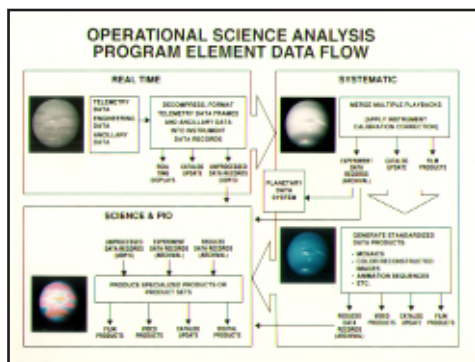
OPERATIONAL SCIENCE ANALYSIS PROGRAM ELEMENT DATA FLOW

REAL TIME

TELEMETRY DATA
ENGINEERING DATA
ANCILLARY DATA

DECOMPRESS, FORMAT TELEMETRY DATA FRAMES AND ANCILLARY DATA INTO INSTRUMENT DATA RECORDS

REAL TIME DISPLAYS
CATALOG UPDATE
UNPROCESSED DATA RECORDS (UDR'S)

SYSTEMATIC

MERGE MULTIPLE PLAYBACKS

(APPLY INSTRUMENT CALIBRATION CORRECTION)

EXPERIMENT DATA RECORDS (ARCHIVAL)
CATALOG UPDATE
FILM PRODUCTS

PLANETARY DATA SYSTEM

SCIENCE & PIO

UNPROCESSED DATA RECORDS (UDR'S)
EXPERIMENT DATA RECORDS (ARCHIVAL)
REDUCED DATA RECORDS (ARCHIVAL)

PRODUCE SPECIALIZED PRODUCTS OR PRODUCT SETS

FILM PRODUCTS
VIDEO PRODUCTS
CATALOG UPDATE
DIGITAL PRODUCTS

GENERATE STANDARDIZED DATA PRODUCTS:
• MOSAICS
• COLOR RECONSTRUCTED IMAGERY
• ANIMATION SEQUENCES
• ETC.

REDUCED DATA RECORDS (ARCHIVAL)
VIDEO PRODUCTS
CATALOG UPDATE
FILM PRODUCTS